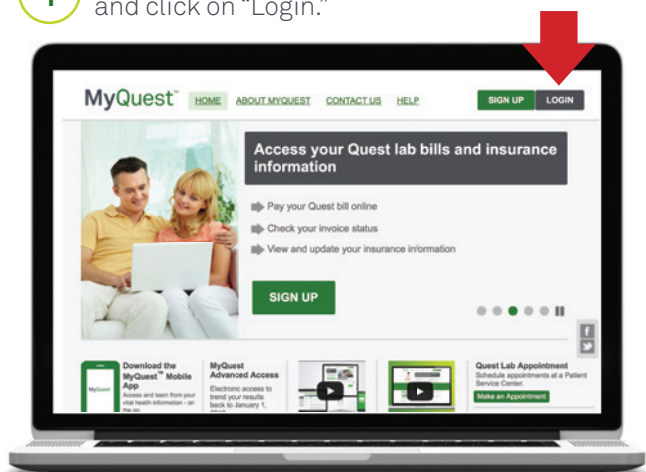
1 and click on "Login."

MyQuest™ HOME ABOUT MYQUEST CONTACT US HELP SIGN UP LOGIN

Access your Quest lab bills and insurance information

Pay your Quest bill online

Check your invoice status

View and update your insurance information

SIGN UP

f

Download the MyQuest™ Mobile App

Access and learn from your vital health information - on the go.

MyQuest

MyQuest Advanced Access

Electronic access to trend your results back to January 1, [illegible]

Quest Lab Appointment

Schedule appointments at a Patient Service Center.

Make an Appointment